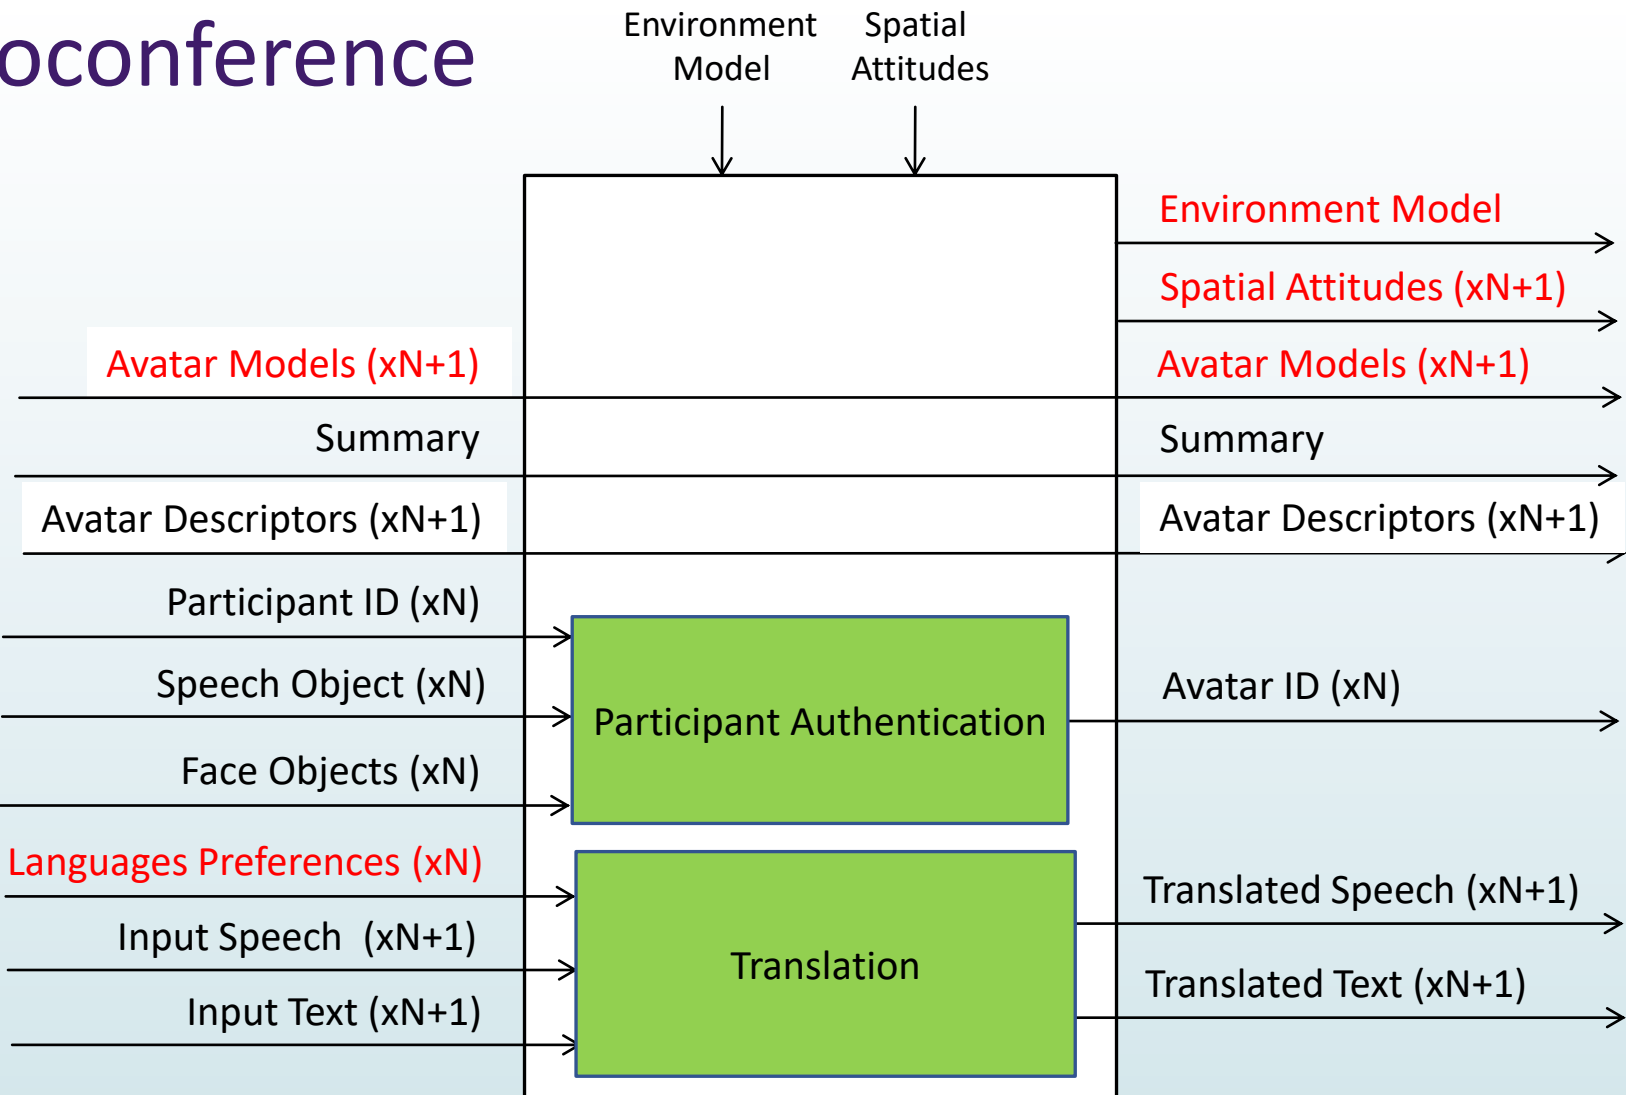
oconference

Environment Model

Spatial Attitudes

Environment Model

Spatial Attitudes (xN+1)

Avatar Models (xN+1)

Avatar Models (xN+1)

Summary

Summary

Avatar Descriptors (xN+1)

Avatar Descriptors (xN+1)

Participant ID (xN)

Speech Object (xN)

Participant Authentication

Avatar ID (xN)

Face Objects (xN)

Languages Preferences (xN)

Translated Speech (xN+1)

Input Speech (xN+1)

Translation

Translated Text (xN+1)

Input Text (xN+1)